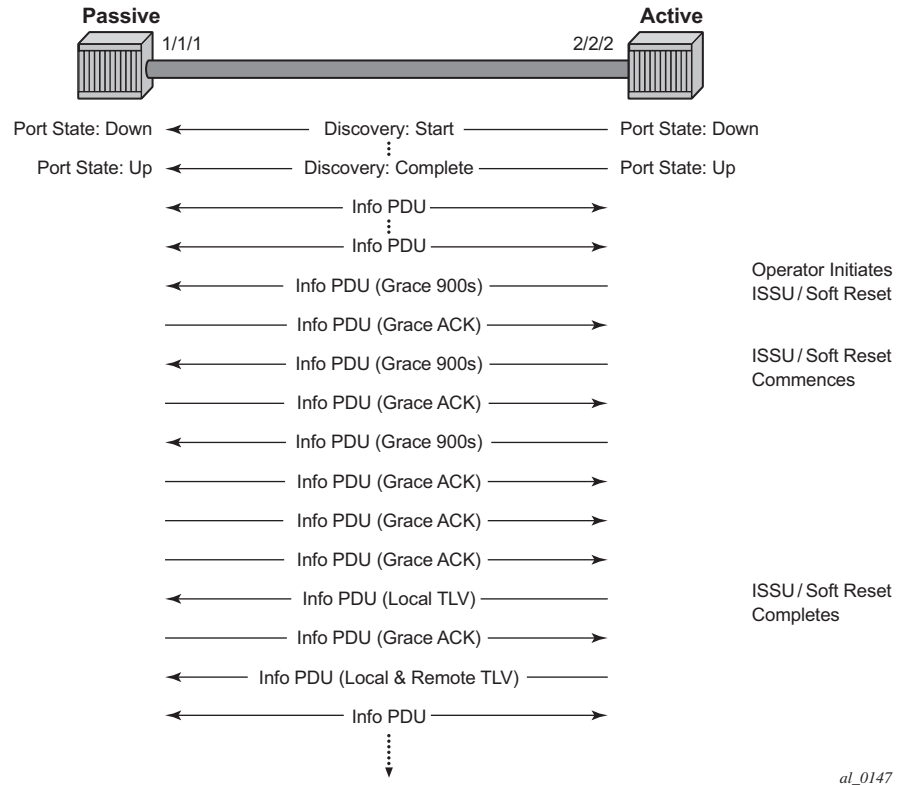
Passive

Active

1/1/1

2/2/2

Port State: Down

Discovery: Start

Port State: Down

Port State: Up

Discovery: Complete

Port State: Up

Info PDU

Info PDU

Info PDU (Grace 900s)

Operator Initiates ISSU / Soft Reset

Info PDU (Grace ACK)

Info PDU (Grace 900s)

ISSU / Soft Reset Commences

Info PDU (Grace ACK)

Info PDU (Grace 900s)

Info PDU (Grace ACK)

Info PDU (Grace ACK)

Info PDU (Grace ACK)

Info PDU (Local TLV)

ISSU / Soft Reset Completes

Info PDU (Grace ACK)

Info PDU (Local & Remote TLV)

Info PDU

al_0147